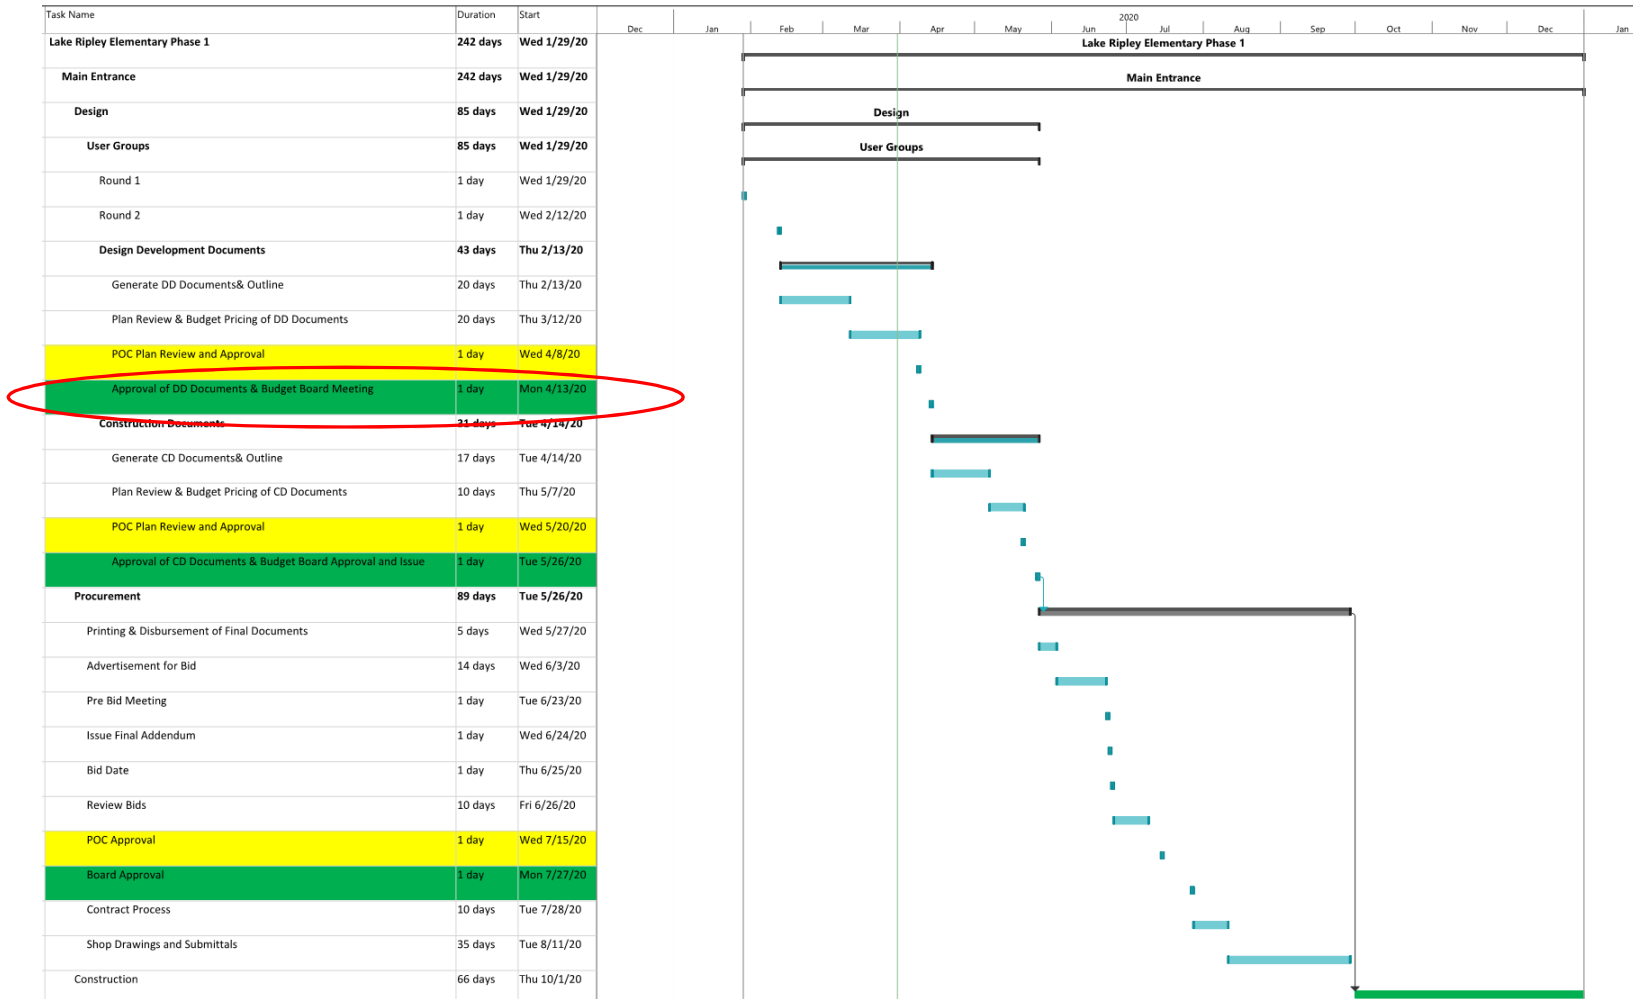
| Task Name | Duration | Start |
|---|---|---|
| Lake Ripley Elementary Phase 1 | 242 days | Wed 1/29/20 |
| Main Entrance | 242 days | Wed 1/29/20 |
| Design | 85 days | Wed 1/29/20 |
| User Groups | 85 days | Wed 1/29/20 |
| Round 1 | 1 day | Wed 1/29/20 |
| Round 2 | 1 day | Wed 2/12/20 |
| Design Development Documents | 43 days | Thu 2/13/20 |
| Generate DD Documents& Outline | 20 days | Thu 2/13/20 |
| Plan Review & Budget Pricing of DD Documents | 20 days | Thu 3/12/20 |
| POC Plan Review and Approval | 1 day | Wed 4/8/20 |
| Approval of DD Documents & Budget Board Meeting | 1 day | Mon 4/13/20 |
| Construction Documents | 31 days | Tue 4/14/20 |
| Generate CD Documents& Outline | 17 days | Tue 4/14/20 |
| Plan Review & Budget Pricing of CD Documents | 10 days | Thu 5/7/20 |
| POC Plan Review and Approval | 1 day | Wed 5/20/20 |
| Approval of CD Documents & Budget Board Approval and Issue | 1 day | Tue 5/26/20 |
| Procurement | 89 days | Tue 5/26/20 |
| Printing & Disbursement of Final Documents | 5 days | Wed 5/27/20 |
| Advertisement for Bid | 14 days | Wed 6/3/20 |
| Pre Bid Meeting | 1 day | Tue 6/23/20 |
| Issue Final Addendum | 1 day | Wed 6/24/20 |
| Bid Date | 1 day | Thu 6/25/20 |
| Review Bids | 10 days | Fri 6/26/20 |
| POC Approval | 1 day | Wed 7/15/20 |
| Board Approval | 1 day | Mon 7/27/20 |
| Contract Process | 10 days | Tue 7/28/20 |
| Shop Drawings and Submittals | 35 days | Tue 8/11/20 |
| Construction | 66 days | Thu 10/1/20 |

2020
Dec Jan Feb Mar Apr May Jun Jul Aug Sep Oct Nov Dec Jan

Lake Ripley Elementary Phase 1
Main Entrance
Design
User Groups